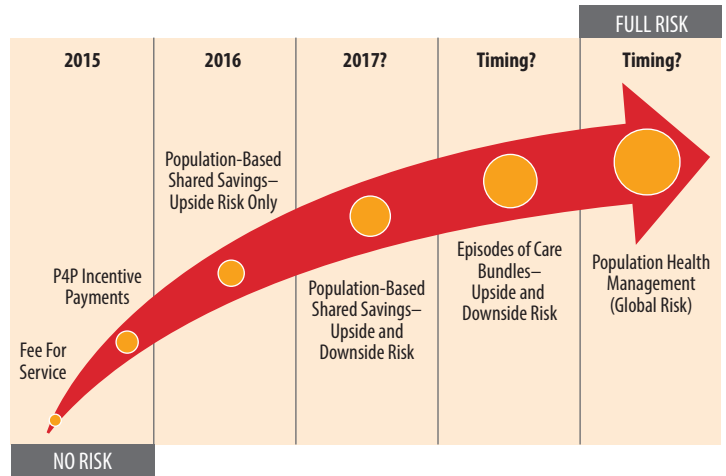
FULL RISK

| 2015 | 2016 | 2017? | Timing? | Timing? |
|---|---|---|---|---|

Population-Based Shared Savings– Upside Risk Only

P4P Incentive Payments

Fee For Service

Population-Based Shared Savings– Upside and Downside Risk

Episodes of Care Bundles– Upside and Downside Risk

Population Health Management (Global Risk)

NO RISK